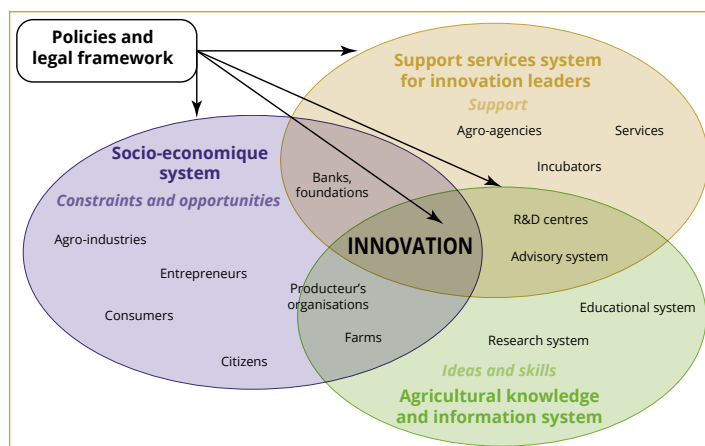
Policies and legal framework

Support services system for innovation leaders
Support
Agro-agencies
Services
Incubators

Socio-economique system
Constraints and opportunities
Agro-industries
Entrepreneurs
Consumers
Citizens

Banks, foundations

INNOVATION

R&D centres
Advisory system

Producteur's organisations
Farms

Educational system
Research system

Ideas and skills
Agricultural knowledge and information system